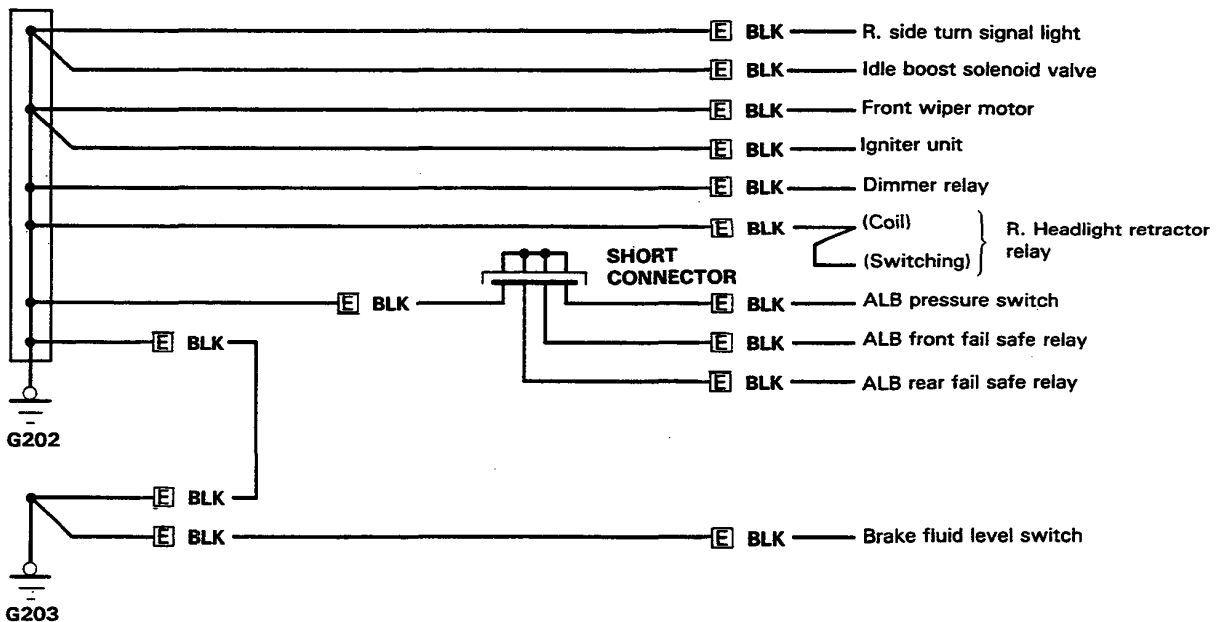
E BLK R. side turn signal light
E BLK Idle boost solenoid valve
E BLK Front wiper motor
E BLK Igniter unit
E BLK Dimmer relay
E BLK (Coil) (Switching) R. Headlight retractor relay
SHORT CONNECTOR
E BLK
E BLK ALB pressure switch
E BLK ALB front fail safe relay
E BLK ALB rear fail safe relay
E BLK
G202
E BLK
E BLK
E BLK Brake fluid level switch
G203